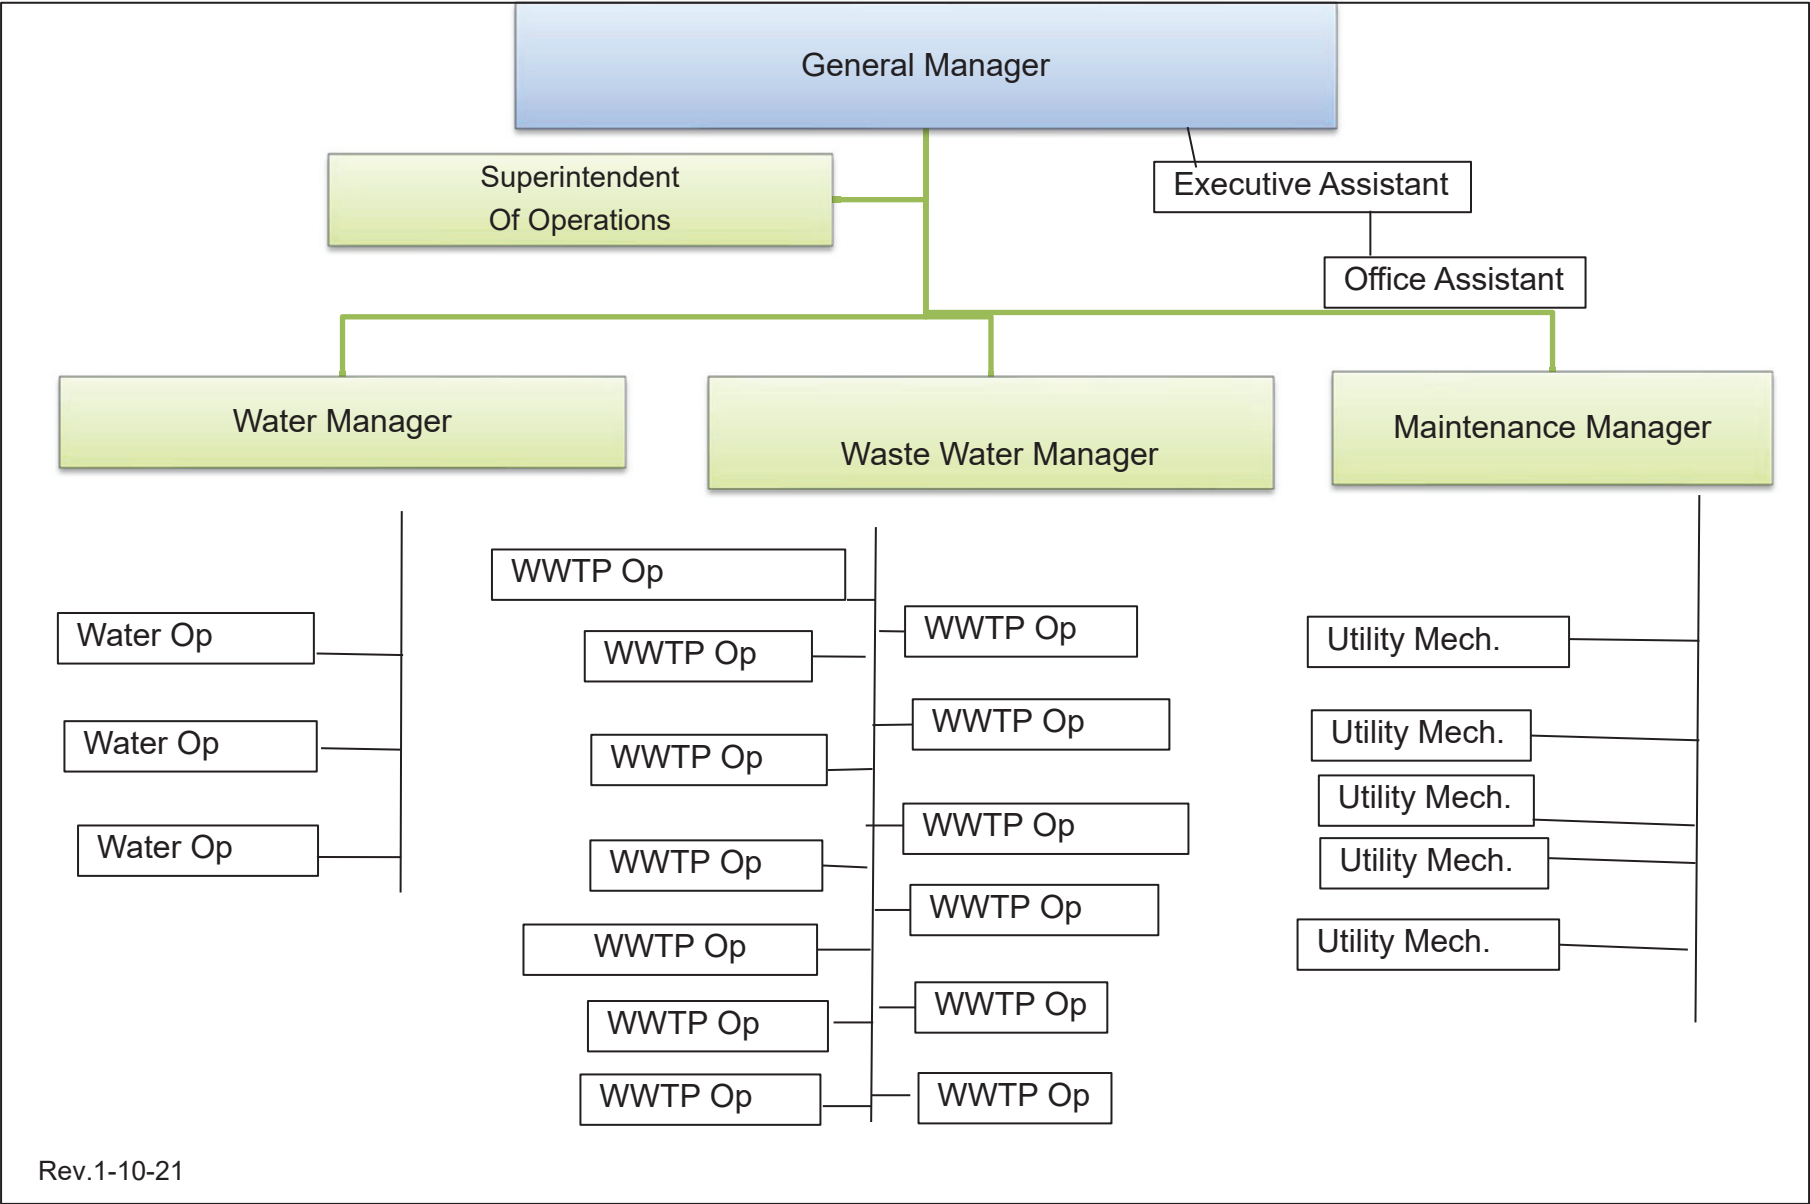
General Manager

Superintendent
Of Operations

Executive Assistant

Office Assistant

Water Manager

Waste Water Manager

Maintenance Manager

Water Op

Water Op

Water Op

WWTP Op

WWTP Op

WWTP Op

WWTP Op

WWTP Op

WWTP Op

WWTP Op

WWTP Op

WWTP Op

WWTP Op

WWTP Op

WWTP Op

WWTP Op

Utility Mech.

Utility Mech.

Utility Mech.

Utility Mech.

Utility Mech.

Rev.1-10-21